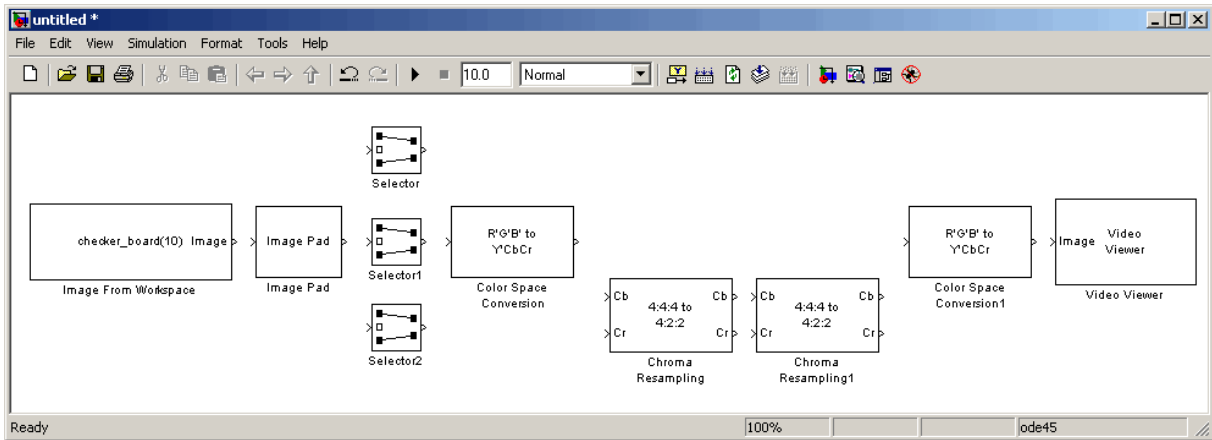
untitled *

File Edit View Simulation Format Tools Help

10.0 Normal

Selector

checker_board(10) Image

Image From Workspace

Image Pad

Image Pad

Selector1

R'G'B' to Y'CbCr

Color Space Conversion

Selector2

Cb Cr 4:4:4 to 4:2:2 Cb Cr

Chroma Resampling

Cb Cr 4:4:4 to 4:2:2 Cb Cr

Chroma Resampling1

R'G'B' to Y'CbCr

Color Space Conversion1

Image Video Viewer

Video Viewer

Ready 100% ode45